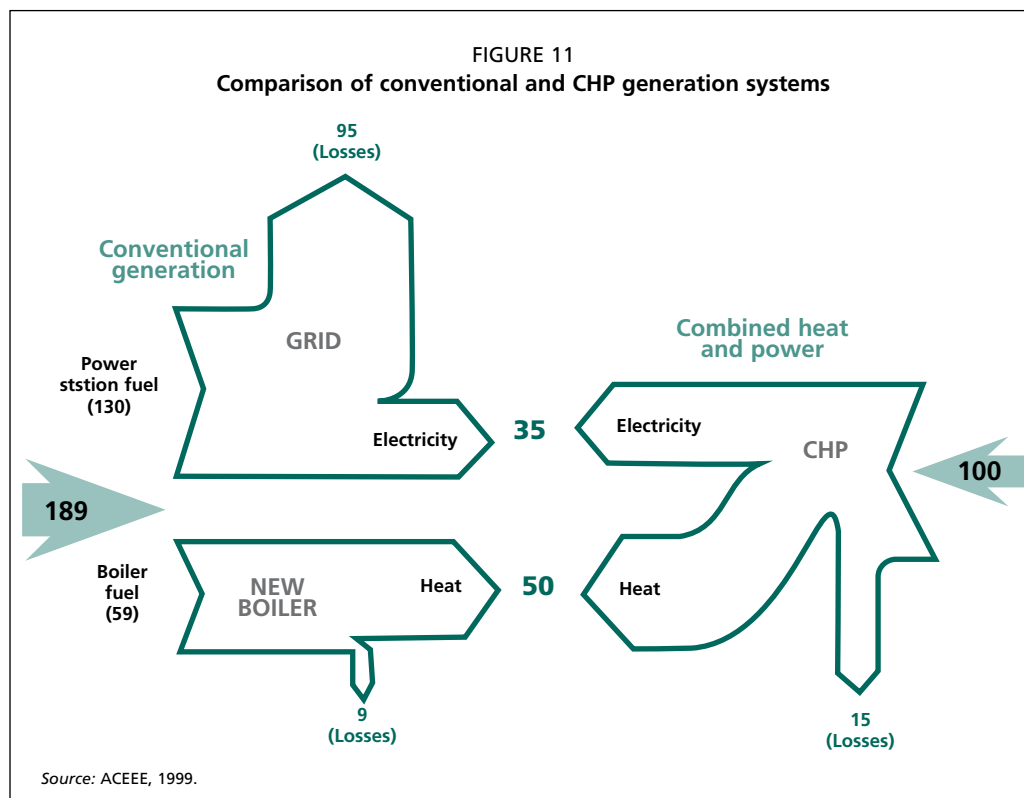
FIGURE 11
**Comparison of conventional and CHP generation systems**

95
(Losses)

Conventional generation

GRID

Power ststion fuel (130)

Electricity

35

Combined heat and power

Electricity

CHP

100

189

Boiler fuel (59)

NEW BOILER

Heat

50

Heat

9
(Losses)

15
(Losses)

*Source:* ACEEE, 1999.